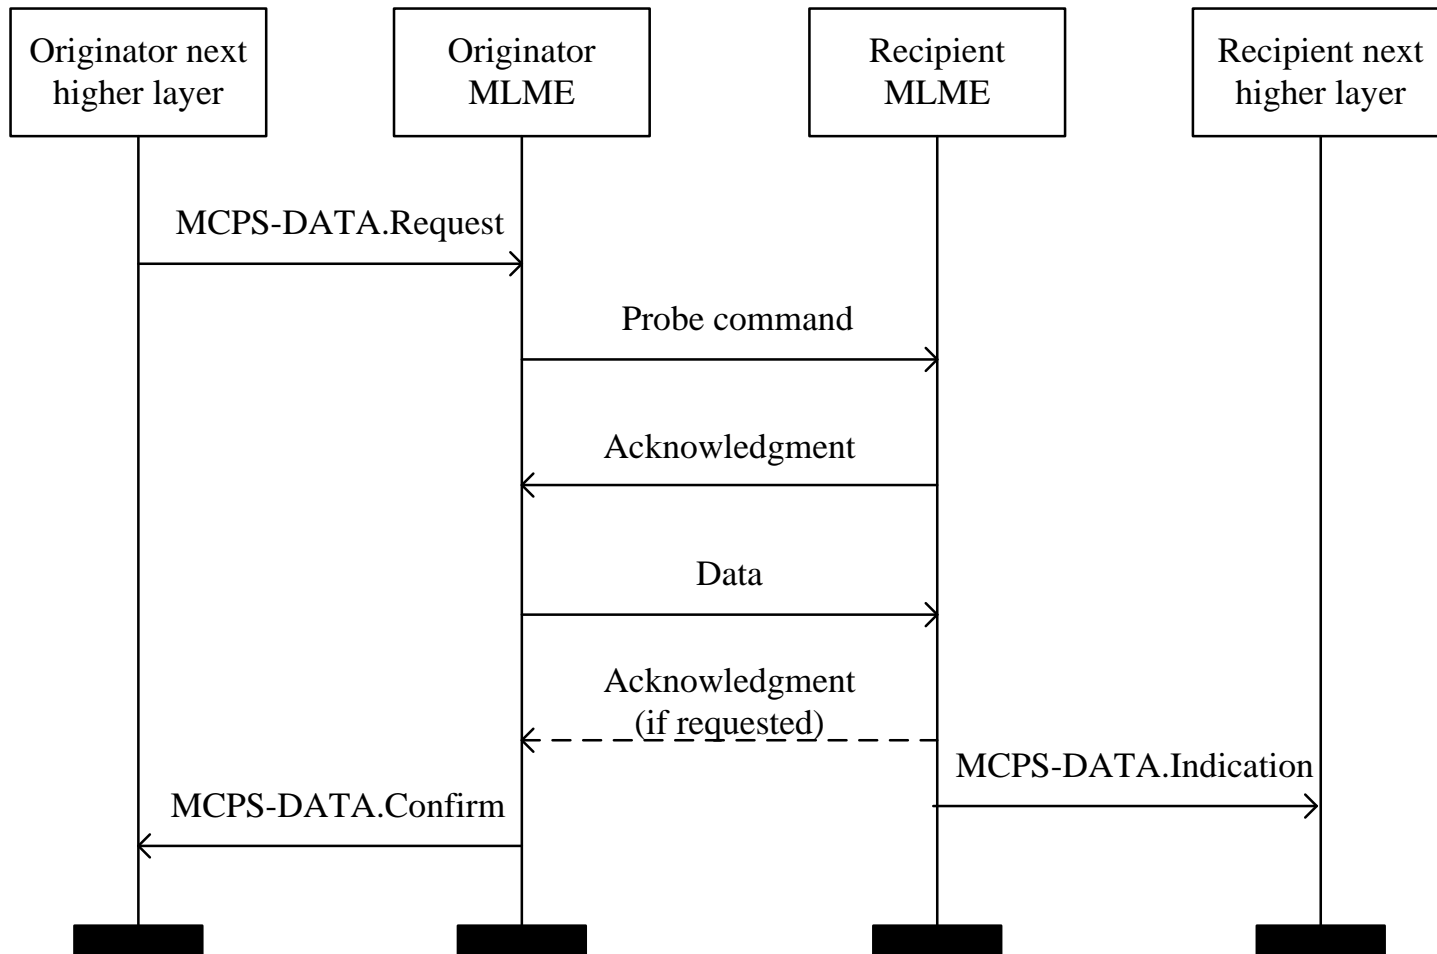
Originator next higher layer

Originator MLME

Recipient MLME

Recipient next higher layer

MCPS-DATA.Request

Probe command

Acknowledgment

Data

Acknowledgment (if requested)

MCPS-DATA.Indication

MCPS-DATA.Confirm